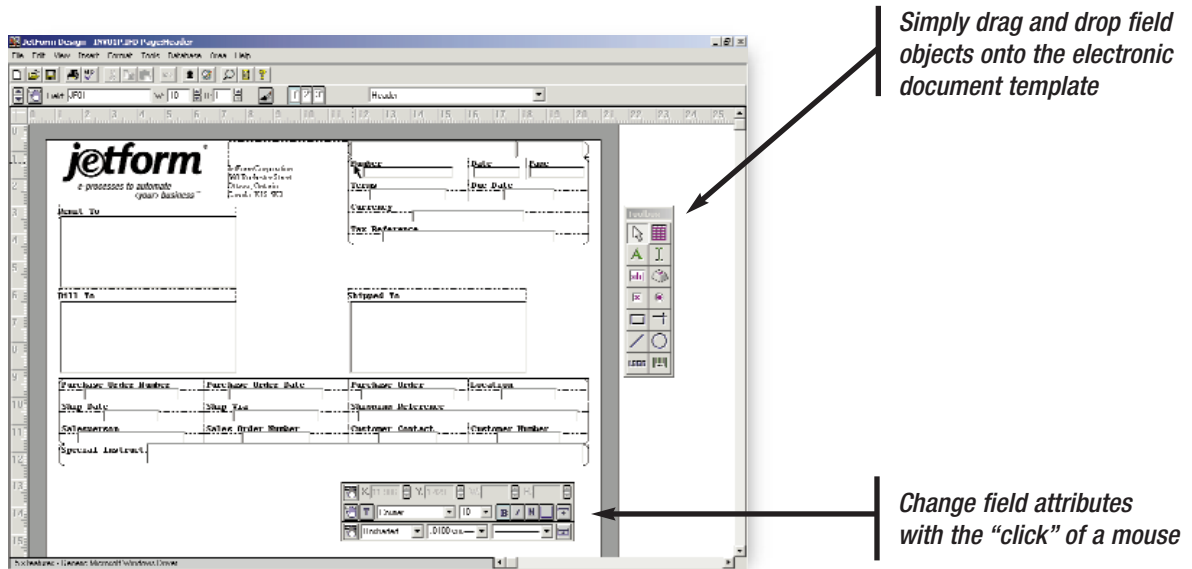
Simply drag and drop field objects onto the electronic document template

JetForm Design - INV01P.IFD PageHeader

File Edit View Insert Format Tools Database Draw Help

Header

jetform

e-processes to automate your business

JetForm Corporation
560 Rochester Street
Ottawa, Ontario
Canada K1S 5K2

Number
Date
Page
Terms
Due Date
Currency
Tax Reference

Remit To

Bill To

Shipped To

Purchase Order Number
Purchase Order Date
Purchase Order
Location
Ship Date
Ship Via
Shipping Reference
Salesperson
Sales Order Number
Customer Contact
Customer Number
Special Instruct.

Toolbox

A

Courier

10

B

I

U

Unchecked

.0100 cm

Change field attributes with the “click” of a mouse